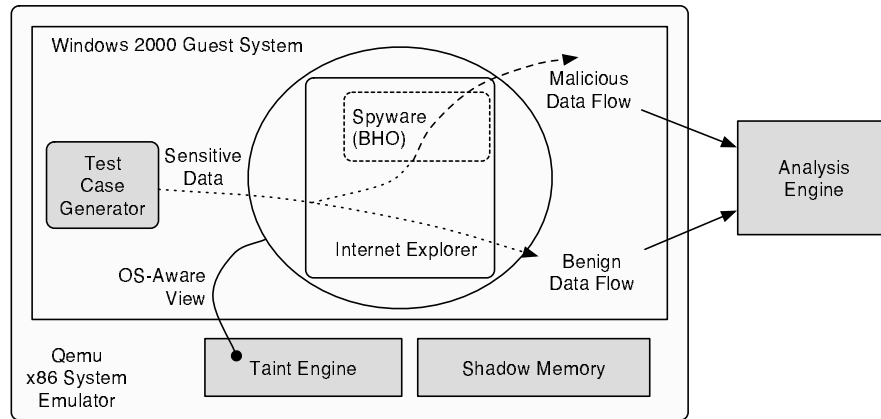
Windows 2000 Guest System

Spyware (BHO)

Malicious Data Flow

Test Case Generator

Sensitive Data

Analysis Engine

Internet Explorer

Benign Data Flow

OS-Aware View

Qemu x86 System Emulator

Taint Engine

Shadow Memory